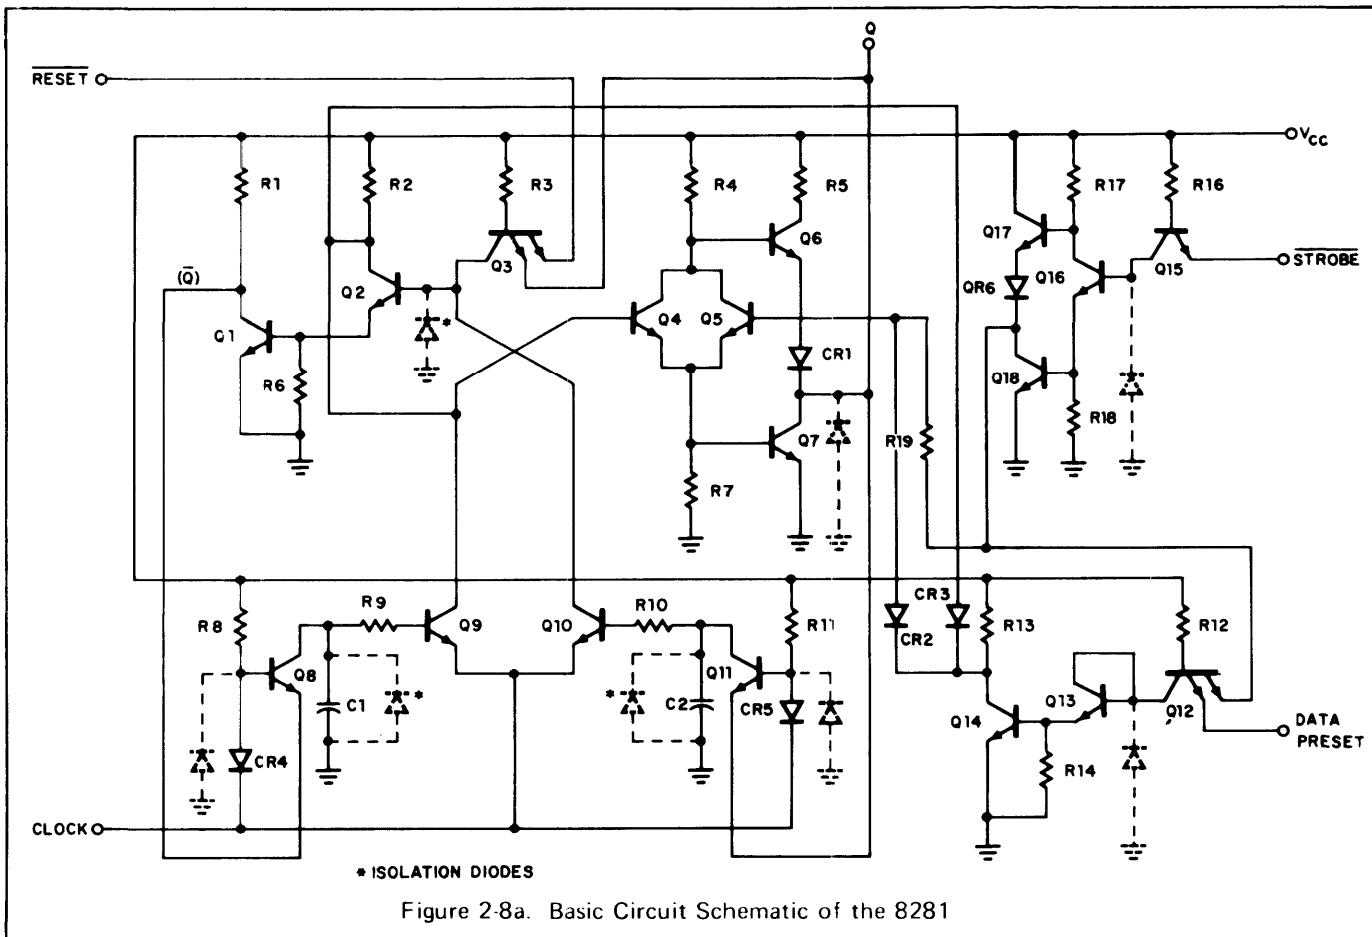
Q

$\overline{RESET}$

$V_{CC}$

R1 R2 R3 R4 R5 R17 R16

Q3 Q6 Q17 Q16 Q15

$\overline{STROBE}$

($\overline{Q}$)

Q2 * Q4 Q5 QR6

Q1 CR1 Q18

R6 R18

Q7 R19

R7

R8 R9 Q9 Q10 R10 R11 CR3 R13 R12

CR2

Q8 C1 * * C2 Q11 Q13

CR5 Q14 Q12

CR4 R14 DATA PRESET

CLOCK

* ISOLATION DIODES

Figure 2-8a. Basic Circuit Schematic of the 8281